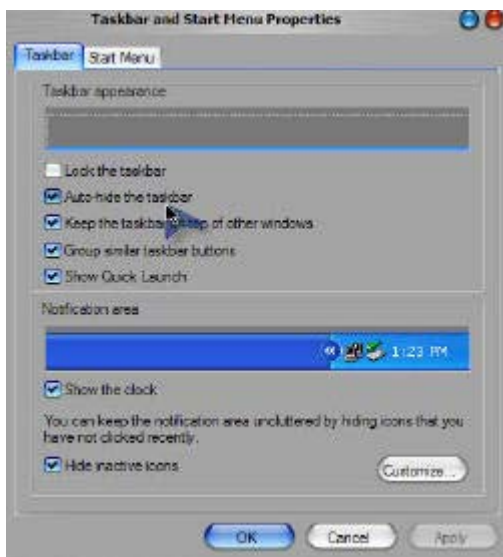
Taskbar and Start Menu Properties

Taskbar Start Menu

Taskbar appearance

Lock the taskbar

Auto-hide the taskbar

Keep the taskbar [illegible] top of other windows

Group similar taskbar buttons

Show Quick Launch

Notification area

1:23 PM

Show the clock

You can keep the notification area uncluttered by hiding icons that you have not clicked recently.

Hide inactive icons

Customize...

OK Cancel Apply